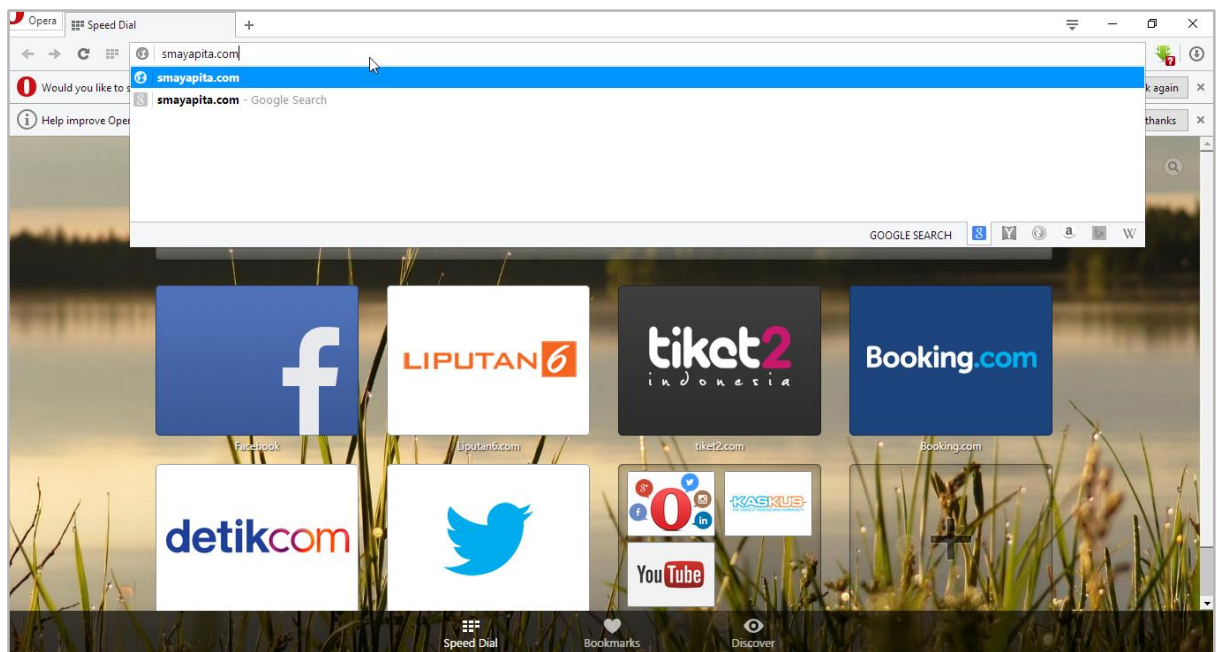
Opera
Speed Dial
+

smayapita.com
smayapita.com
smayapita.com - Google Search

Would you like to s
k again
Help improve Oper
thanks

GOOGLE SEARCH

f
Facebook
LIPUTAN 6
Liputan6.com
tiket2 indonesia
tiket2.com
Booking.com
Booking.com
detikcom
KASKUS
YouTube

Speed Dial
Bookmarks
Discover